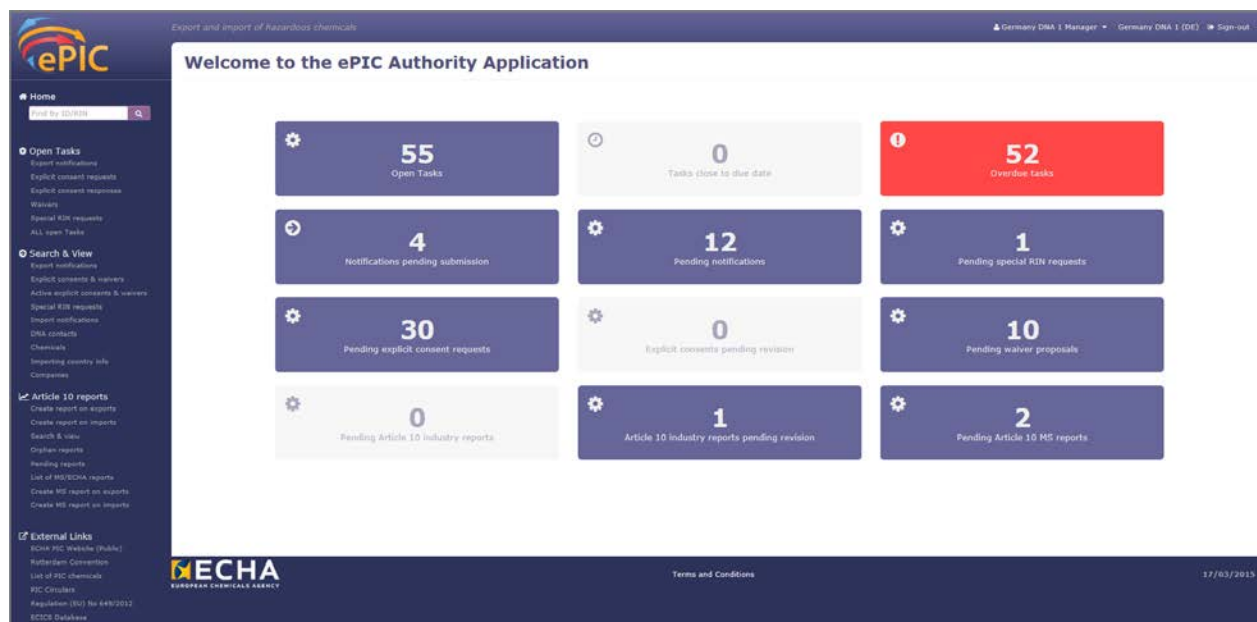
ePIC

Export and import of hazardous chemicals

Germany DNA 1 Manager ▾ Germany DNA 1 (DE) Sign-out

Home
Find By ID/RIN

Open Tasks
Export notifications
Explicit consent requests
Explicit consent responses
Waivers
Special RIN requests
ALL open Tasks

Search & View
Export notifications
Explicit consents & waivers
Active explicit consents & waivers
Special RIN requests
Import notifications
DNA contacts
Chemicals
Importing country info
Companies

Article 10 reports
Create report on exports
Create report on imports
Search & view
Orphan reports
Pending reports
List of MS/ECHA reports
Create MS report on exports
Create MS report on imports

External Links
ECHA PIC Website (Public)
Rotterdam Convention
List of PIC chemicals
PIC Circulars
Regulation (EU) No 649/2012
ECICS Database

Welcome to the ePIC Authority Application

55
Open Tasks

0
Tasks close to due date

52
Overdue tasks

4
Notifications pending submission

12
Pending notifications

1
Pending special RIN requests

30
Pending explicit consent requests

0
Explicit consents pending revision

10
Pending waiver proposals

0
Pending Article 10 industry reports

1
Article 10 industry reports pending revision

2
Pending Article 10 MS reports

ECHA
EUROPEAN CHEMICALS AGENCY

Terms and Conditions

17/03/2015